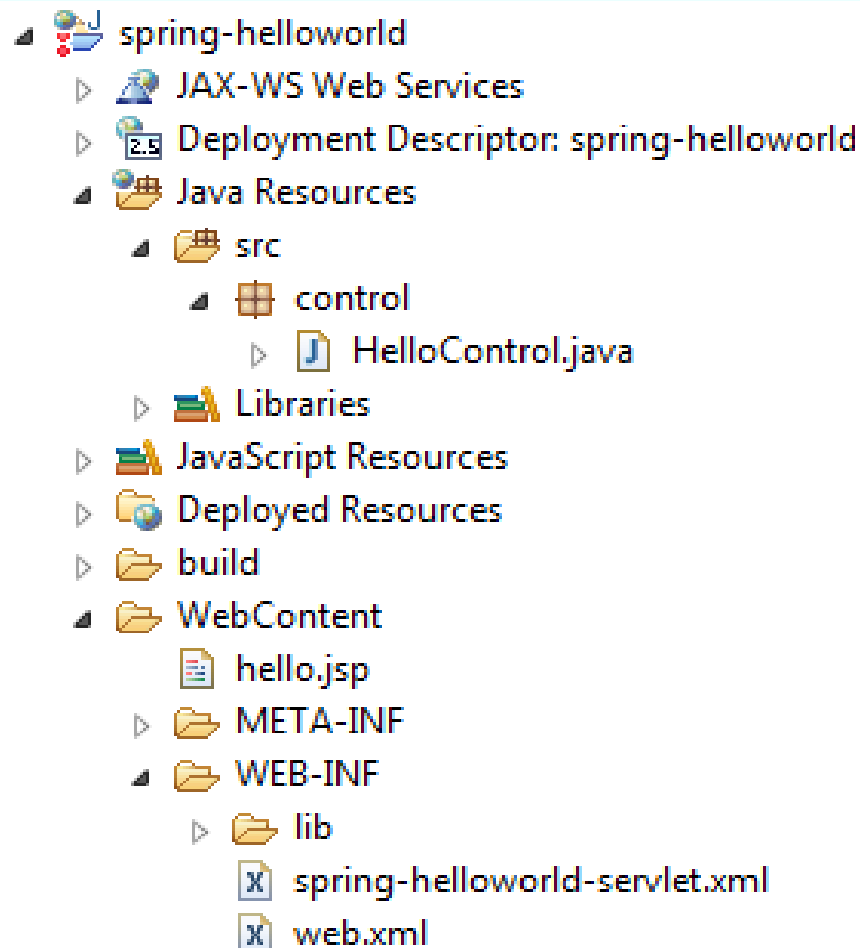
spring-helloworld
JAX-WS Web Services
2.5 Deployment Descriptor: spring-helloworld
Java Resources
src
control
J HelloControl.java
Libraries
JavaScript Resources
Deployed Resources
build
WebContent
hello.jsp
META-INF
WEB-INF
lib
X spring-helloworld-servlet.xml
X web.xml